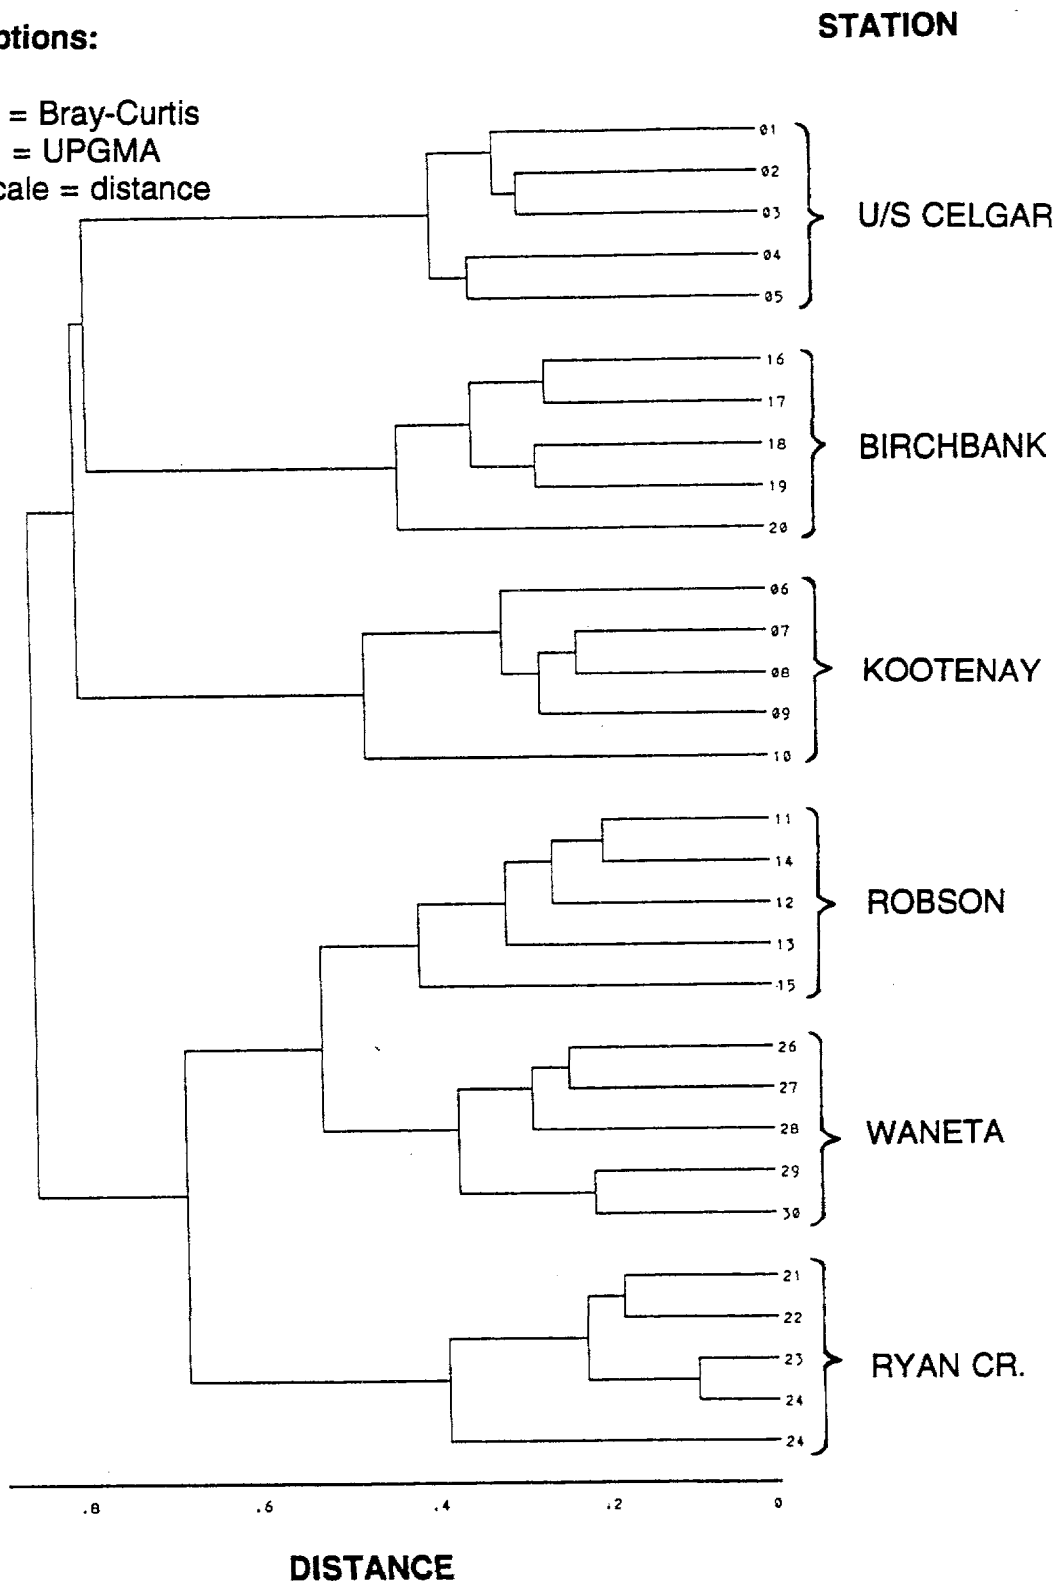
ptions:

= Bray-Curtis
= UPGMA
cale = distance

STATION

01
02
03
04
05
U/S CELGAR

16
17
18
19
20
BIRCHBANK

06
07
08
09
10
KOOTENAY

11
14
12
13
15
ROBSON

26
27
28
29
30
WANETA

21
22
23
24
24
RYAN CR.

.8 .6 .4 .2 0

DISTANCE